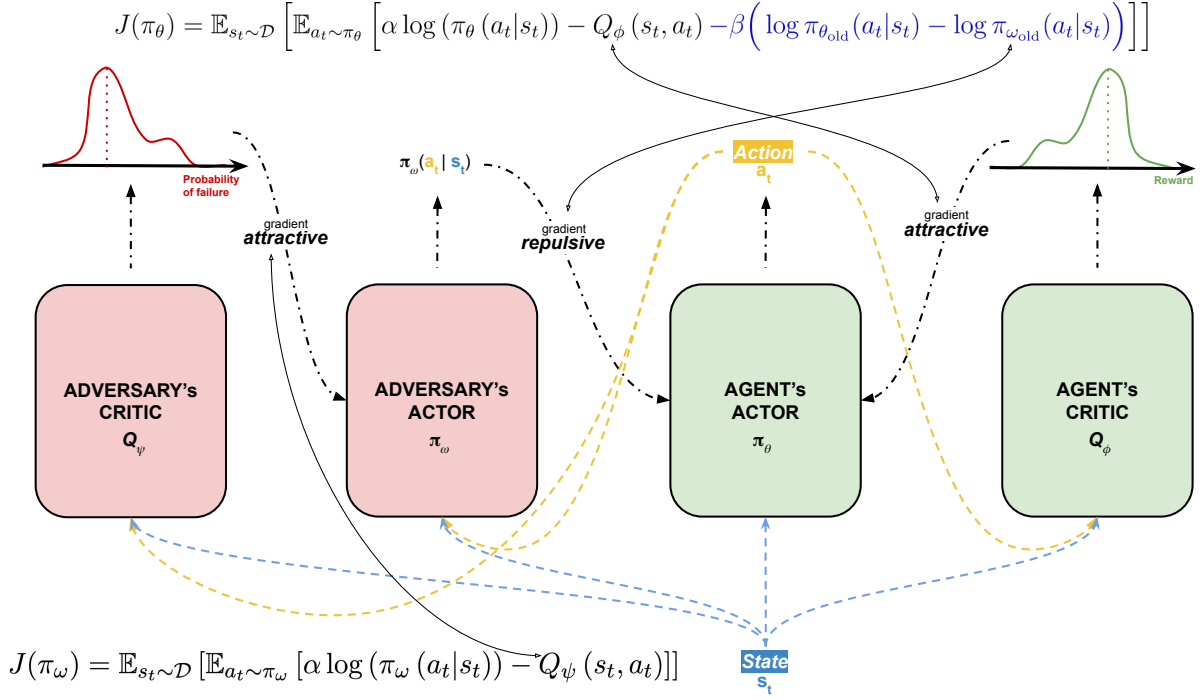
$J(\pi_\theta) = \mathbb{E}_{s_t \sim \mathcal{D}} \left[ \mathbb{E}_{a_t \sim \pi_\theta} \left[ \alpha \log \left( \pi_\theta \left( a_t | s_t \right) \right) - Q_\phi \left( s_t, a_t \right) - \beta \left( \log \pi_{\theta_{\text{old}}}(a_t|s_t) - \log \pi_{\omega_{\text{old}}}(a_t|s_t) \right) \right] \right]$

Probability of failure

gradient
attractive

$\pi_\omega(a_t | s_t)$

gradient
repulsive

Action
$a_t$

gradient
attractive

Reward

ADVERSARY's CRITIC
$Q_\psi$

ADVERSARY's ACTOR
$\pi_\omega$

AGENT's ACTOR
$\pi_\theta$

AGENT's CRITIC
$Q_\phi$

$J(\pi_\omega) = \mathbb{E}_{s_t \sim \mathcal{D}} \left[ \mathbb{E}_{a_t \sim \pi_\omega} \left[ \alpha \log \left( \pi_\omega \left( a_t | s_t \right) \right) - Q_\psi \left( s_t, a_t \right) \right] \right]$

State
$s_t$